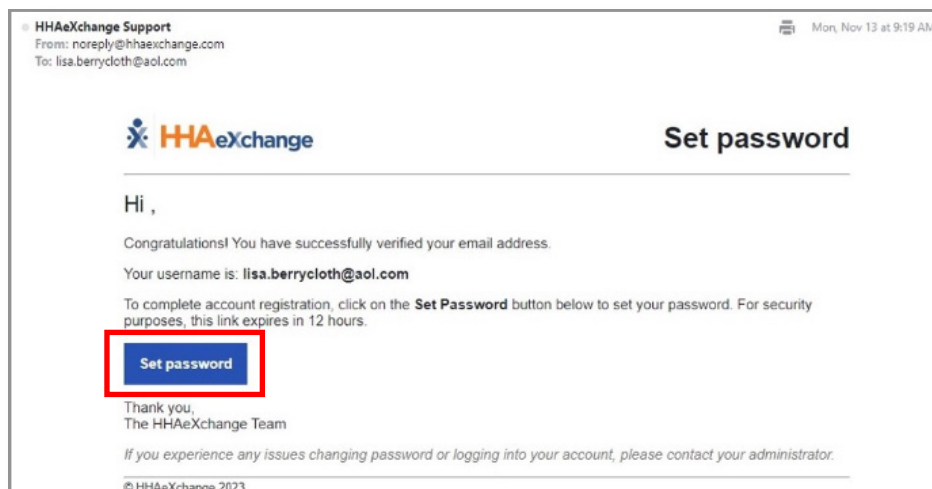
HHAeXchange Support
From: noreply@hhaexchange.com
To: lisa.berrycloth@aol.com

Mon, Nov 13 at 9:19 AM

HHAeXchange

Set password

Hi ,

Congratulations! You have successfully verified your email address.

Your username is: **lisa.berrycloth@aol.com**

To complete account registration, click on the **Set Password** button below to set your password. For security purposes, this link expires in 12 hours.

Set password

Thank you,
The HHAeXchange Team

*If you experience any issues changing password or logging into your account, please contact your administrator.*

© HHAeXchange 2023